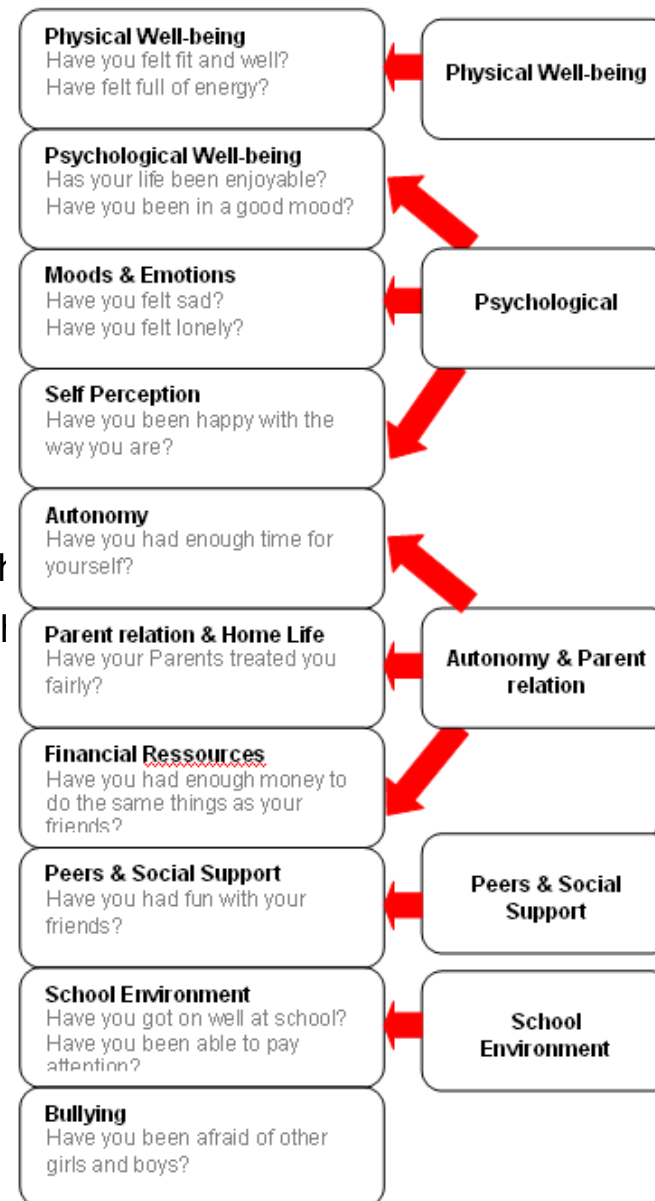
Physical Well-being
Have you felt fit and well?
Have felt full of energy?

Physical Well-being

Psychological Well-being
Has your life been enjoyable?
Have you been in a good mood?

Moods & Emotions
Have you felt sad?
Have you felt lonely?

Psychological

Self Perception
Have you been happy with the way you are?

Autonomy
Have you had enough time for yourself?

Parent relation & Home Life
Have your Parents treated you fairly?

Autonomy & Parent relation

Financial Ressources
Have you had enough money to do the same things as your friends?

Peers & Social Support
Have you had fun with your friends?

Peers & Social Support

School Environment
Have you got on well at school?
Have you been able to pay attention?

School Environment

Bullying
Have you been afraid of other girls and boys?